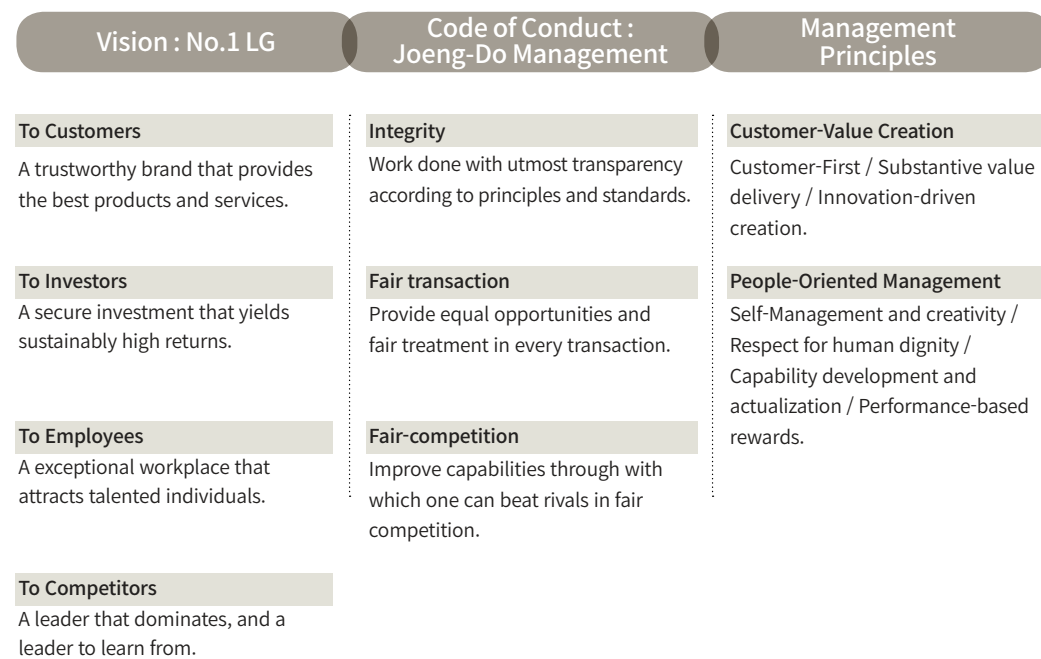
Vision : No.1 LG

To Customers

A trustworthy brand that provides the best products and services.

To Investors

A secure investment that yields sustainably high returns.

To Employees

A exceptional workplace that attracts talented individuals.

To Competitors

A leader that dominates, and a leader to learn from.

Code of Conduct : Joeng-Do Management

Integrity

Work done with utmost transparency according to principles and standards.

Fair transaction

Provide equal opportunities and fair treatment in every transaction.

Fair-competition

Improve capabilities through with which one can beat rivals in fair competition.

Management Principles

Customer-Value Creation

Customer-First / Substantive value delivery / Innovation-driven creation.

People-Oriented Management

Self-Management and creativity / Respect for human dignity / Capability development and actualization / Performance-based rewards.